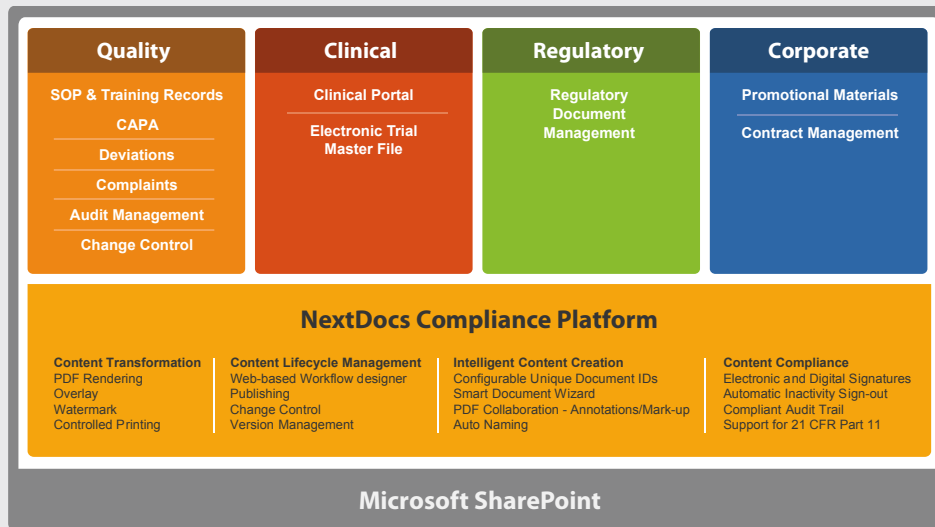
Quality
SOP & Training Records
CAPA
Deviations
Complaints
Audit Management
Change Control

Clinical
Clinical Portal
Electronic Trial Master File

Regulatory
Regulatory Document Management

Corporate
Promotional Materials
Contract Management

NextDocs Compliance Platform

Content Transformation
PDF Rendering
Overlay
Watermark
Controlled Printing

Content Lifecycle Management
Web-based Workflow designer
Publishing
Change Control
Version Management

Intelligent Content Creation
Configurable Unique Document IDs
Smart Document Wizard
PDF Collaboration - Annotations/Mark-up
Auto Naming

Content Compliance
Electronic and Digital Signatures
Automatic Inactivity Sign-out
Compliant Audit Trail
Support for 21 CFR Part 11

Microsoft SharePoint